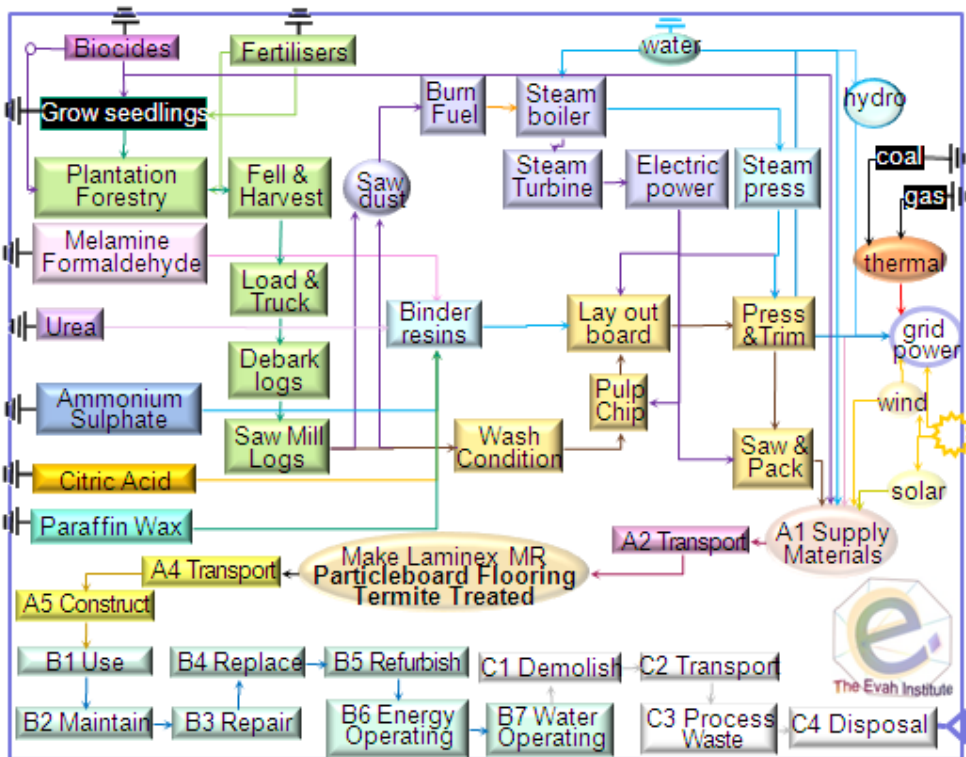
Biocides
Fertilisers
water
Grow seedlings
Burn Fuel
Steam boiler
hydro
Plantation Forestry
Fell & Harvest
Saw dust
Steam Turbine
Electric power
Steam press
coal
gas
Melamine Formaldehyde
Load & Truck
thermal
Urea
Binder resins
Lay out board
Press &Trim
grid power
Debark logs
Ammonium Sulphate
Pulp Chip
wind
Saw Mill Logs
Wash Condition
Saw & Pack
Citric Acid
solar
Paraffin Wax
A1 Supply Materials
A2 Transport
Make Laminex MR
Particleboard Flooring
Termite Treated
A4 Transport
A5 Construct
B1 Use
B4 Replace
B5 Refurbish
C1 Demolish
C2 Transport
The Evah Institute
B2 Maintain
B3 Repair
B6 Energy Operating
B7 Water Operating
C3 Process Waste
C4 Disposal